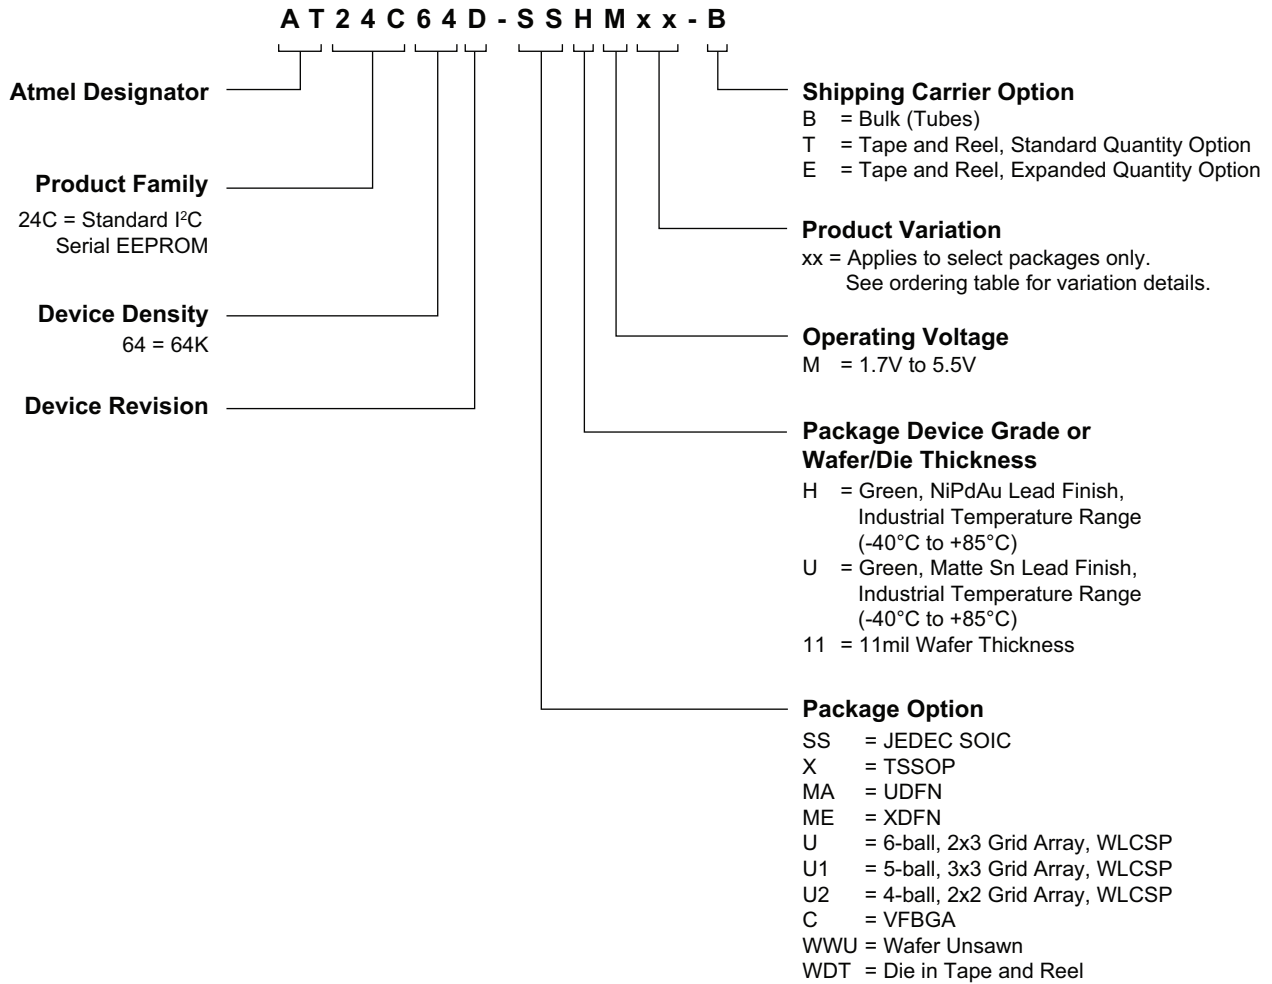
A T 2 4 C 6 4 D - S S H M x x - B

Atmel Designator

Product Family
24C = Standard I$^2$C Serial EEPROM

Device Density
64 = 64K

Device Revision

Shipping Carrier Option
B = Bulk (Tubes)
T = Tape and Reel, Standard Quantity Option
E = Tape and Reel, Expanded Quantity Option

Product Variation
xx = Applies to select packages only. See ordering table for variation details.

Operating Voltage
M = 1.7V to 5.5V

Package Device Grade or Wafer/Die Thickness
H = Green, NiPdAu Lead Finish, Industrial Temperature Range (-40°C to +85°C)
U = Green, Matte Sn Lead Finish, Industrial Temperature Range (-40°C to +85°C)
11 = 11mil Wafer Thickness

Package Option
SS = JEDEC SOIC
X = TSSOP
MA = UDFN
ME = XDFN
U = 6-ball, 2x3 Grid Array, WLCSP
U1 = 5-ball, 3x3 Grid Array, WLCSP
U2 = 4-ball, 2x2 Grid Array, WLCSP
C = VFBGA
WWU = Wafer Unsawn
WDT = Die in Tape and Reel